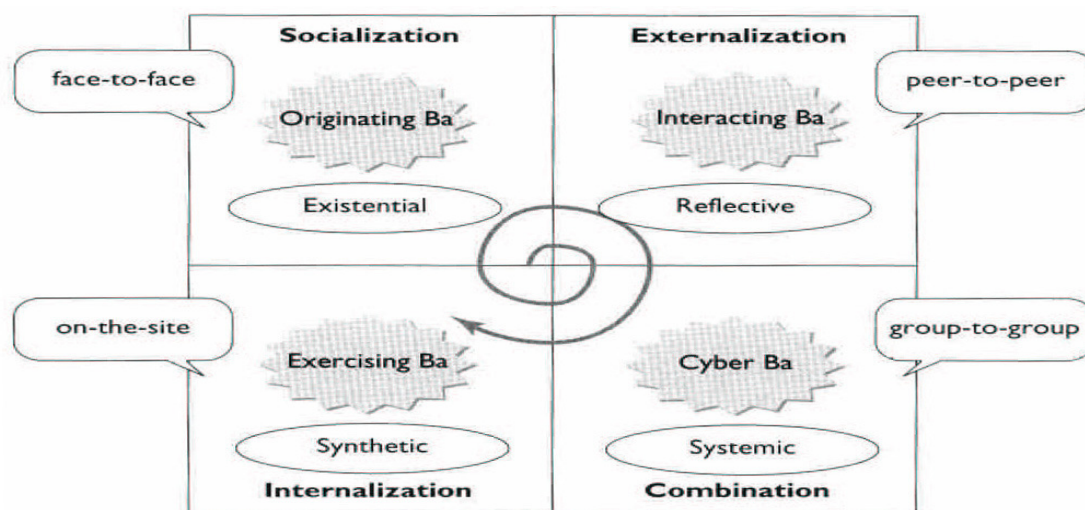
face-to-face

Socialization

Originating Ba

Existential

Externalization

peer-to-peer

Interacting Ba

Reflective

on-the-site

Exercising Ba

Synthetic

Internalization

group-to-group

Cyber Ba

Systemic

Combination